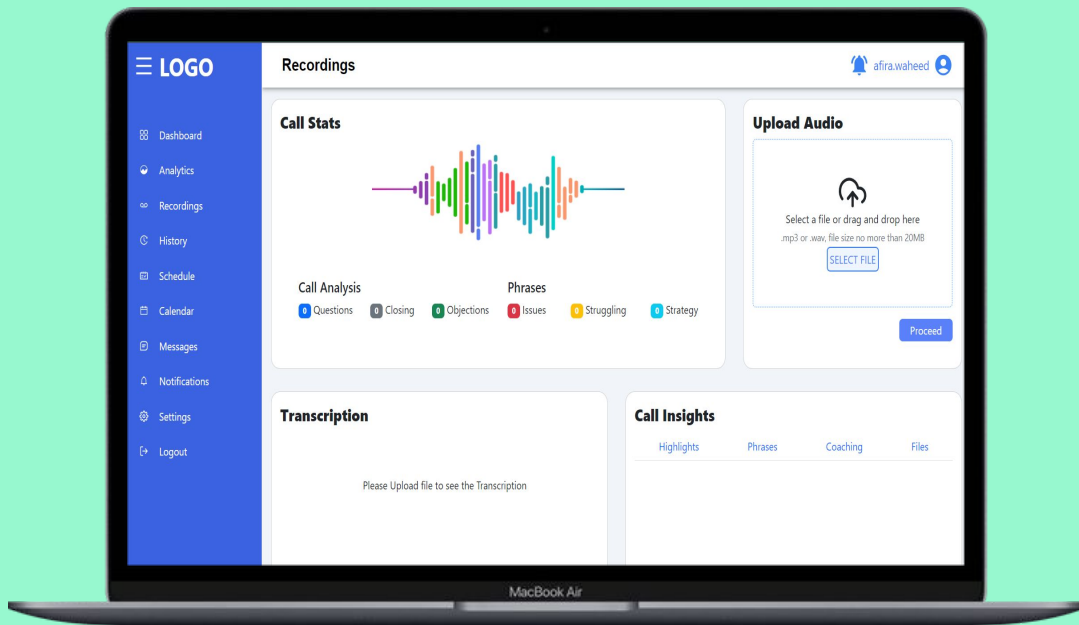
LOGO

Dashboard
Analytics
Recordings
History
Schedule
Calendar
Messages
Notifications
Settings
Logout

Recordings

afira.waheed

Call Stats

Call Analysis
0 Questions 0 Closing 0 Objections

Phrases
0 Issues 0 Struggling 0 Strategy

Upload Audio

Select a file or drag and drop here
.mp3 or .wav, file size no more than 20MB
SELECT FILE

Proceed

Transcription

Please Upload file to see the Transcription

Call Insights

Highlights Phrases Coaching Files

MacBook Air